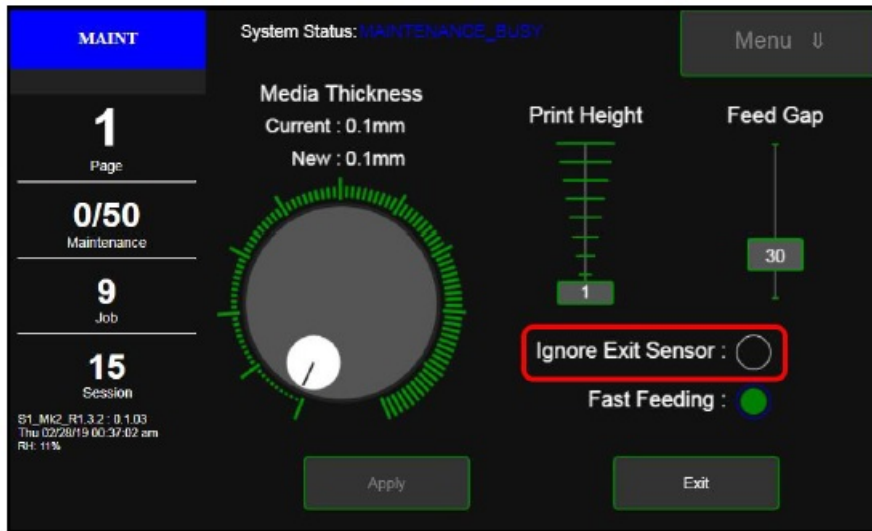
MAINT

1
Page

0/50
Maintenance

9
Job

15
Session

S1_Mk2_R1.3.2 : 0.1.03
Thu 02/28/19 00:37:02 am
RH: 11%

System Status: MAINTENANCE_BUSY

Menu ⇓

Media Thickness
Current : 0.1mm
New : 0.1mm

Print Height

1

Feed Gap

30

Ignore Exit Sensor :

Fast Feeding :

Apply

Exit